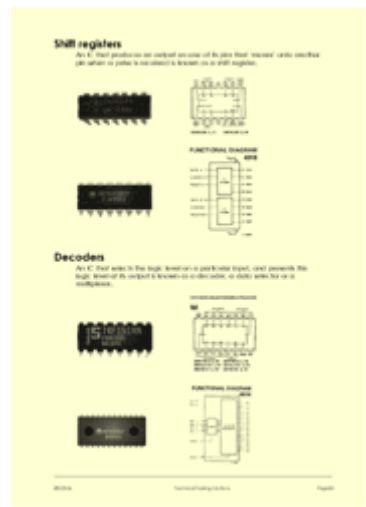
Shift registers

An IC that produces an output on one of its pins that 'moves' onto another pin when a pulse is received is known as a shift register.

FUNCTIONAL DIAGRAM

Decoders

An IC that selects the logic level on a particular input, and presents this logic level at its output is known as a decoder, a data selector or a multiplexer.

FUNCTIONAL DIAGRAM

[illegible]

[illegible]

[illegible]